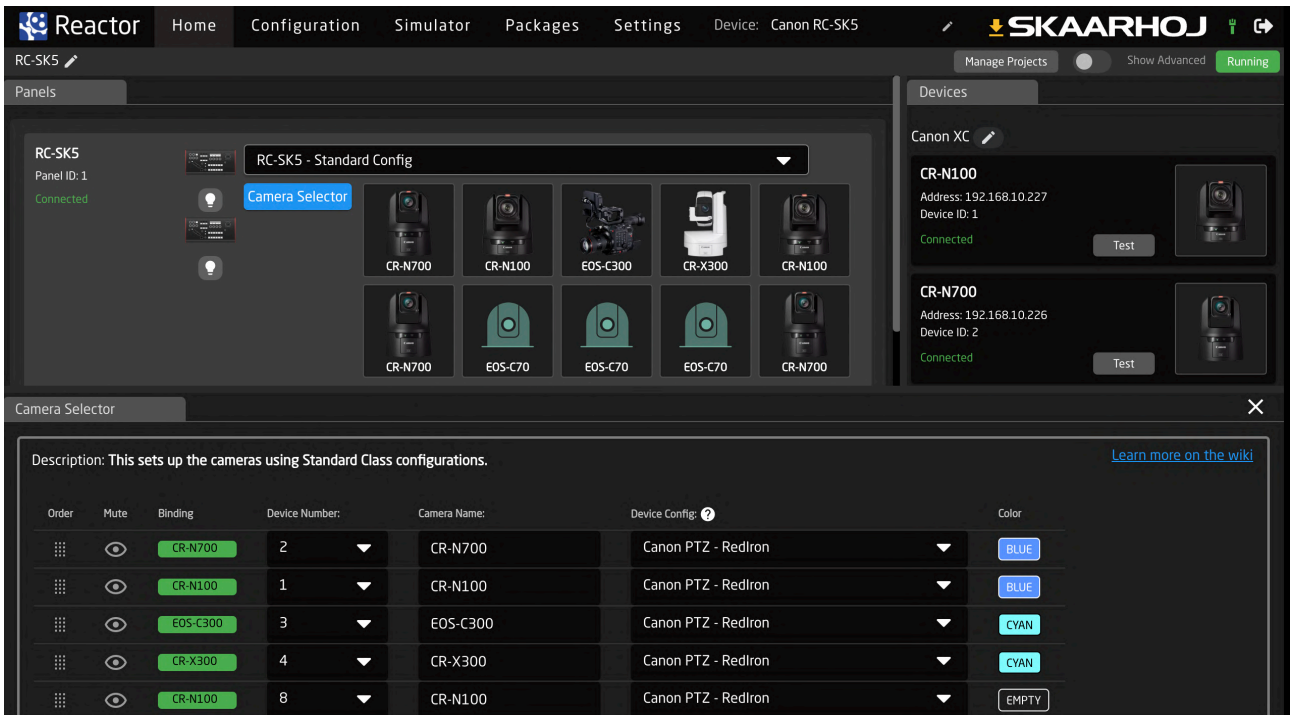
Reactor Home Configuration Simulator Packages Settings Device: Canon RC-SK5 SKAARHOJ

RC-SK5

Manage Projects Show Advanced Running

Panels

RC-SK5
Panel ID: 1
Connected

RC-SK5 - Standard Config

Camera Selector

CR-N700
CR-N100
EOS-C300
CR-X300
CR-N100
CR-N700
EOS-C70
EOS-C70
EOS-C70
CR-N700

Devices

Canon XC

CR-N100
Address: 192.168.10.227
Device ID: 1
Connected
Test

CR-N700
Address: 192.168.10.226
Device ID: 2
Connected
Test

Camera Selector

Description: This sets up the cameras using Standard Class configurations.

Learn more on the wiki

| Order | Mute | Binding | Device Number: | Camera Name: | Device Config: | Color |
|---|---|---|---|---|---|---|
| | | CR-N700 | 2 | CR-N700 | Canon PTZ - RedIron | BLUE |
| | | CR-N100 | 1 | CR-N100 | Canon PTZ - RedIron | BLUE |
| | | EOS-C300 | 3 | EOS-C300 | Canon PTZ - RedIron | CYAN |
| | | CR-X300 | 4 | CR-X300 | Canon PTZ - RedIron | CYAN |
| | | CR-N100 | 8 | CR-N100 | Canon PTZ - RedIron | EMPTY |